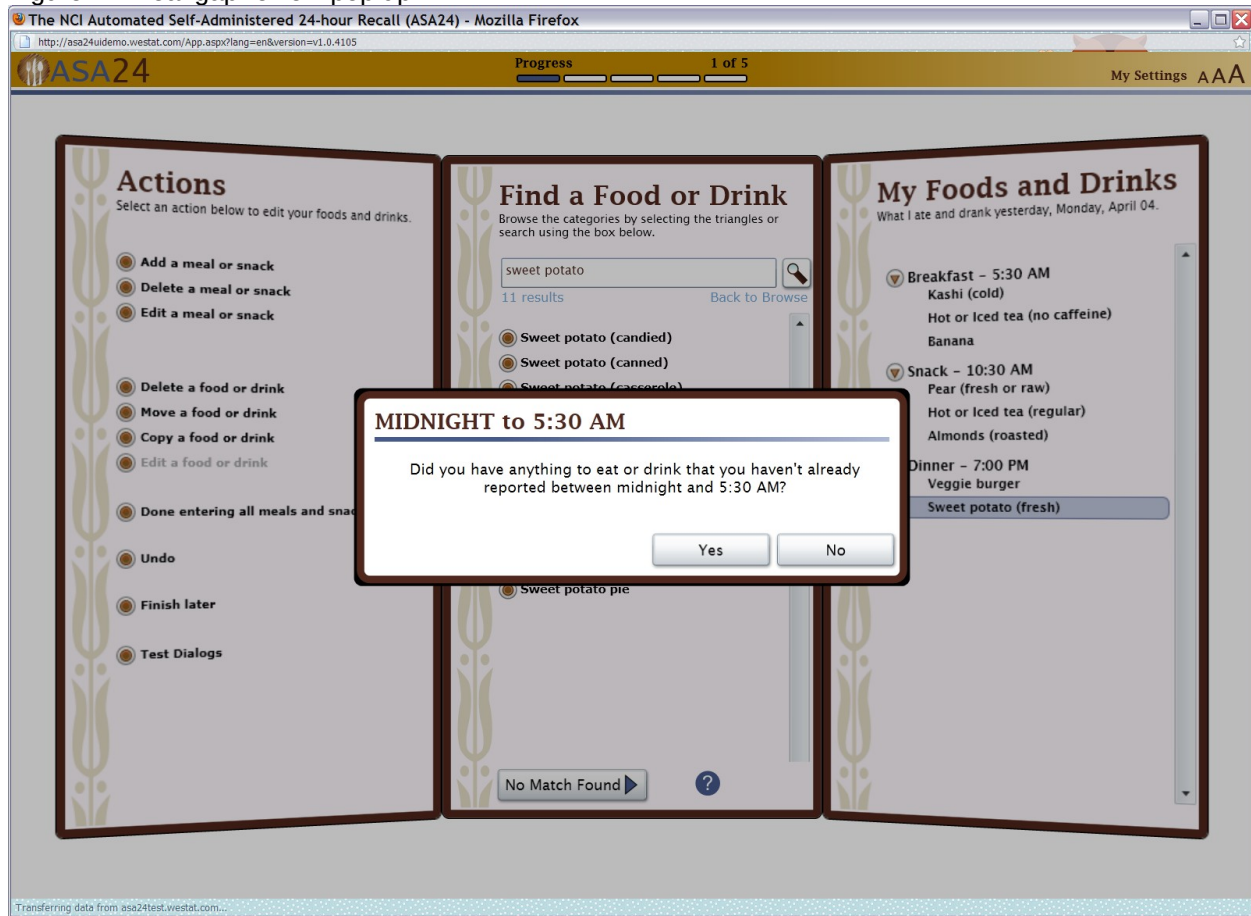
The NCI Automated Self-Administered 24-hour Recall (ASA24) - Mozilla Firefox

http://asa24uidemo.westat.com/App.aspx?lang=en&version=v1.0.4105

ASA24

Progress 1 of 5

My Settings AAA

Actions
Select an action below to edit your foods and drinks.

Add a meal or snack
Delete a meal or snack
Edit a meal or snack

Delete a food or drink
Move a food or drink
Copy a food or drink
Edit a food or drink

Done entering all meals and snac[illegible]

Undo

Finish later

Test Dialogs

Find a Food or Drink
Browse the categories by selecting the triangles or search using the box below.

sweet potato

11 results Back to Browse

Sweet potato (candied)
Sweet potato (canned)
Sweet potato (casserole)

Sweet potato pie

No Match Found

?

My Foods and Drinks
What I ate and drank yesterday, Monday, April 04.

Breakfast - 5:30 AM
Kashi (cold)
Hot or Iced tea (no caffeine)
Banana

Snack - 10:30 AM
Pear (fresh or raw)
Hot or Iced tea (regular)
Almonds (roasted)

Dinner - 7:00 PM
Veggie burger
Sweet potato (fresh)

MIDNIGHT to 5:30 AM

Did you have anything to eat or drink that you haven't already reported between midnight and 5:30 AM?

Yes No

Transferring data from asa24test.westat.com...